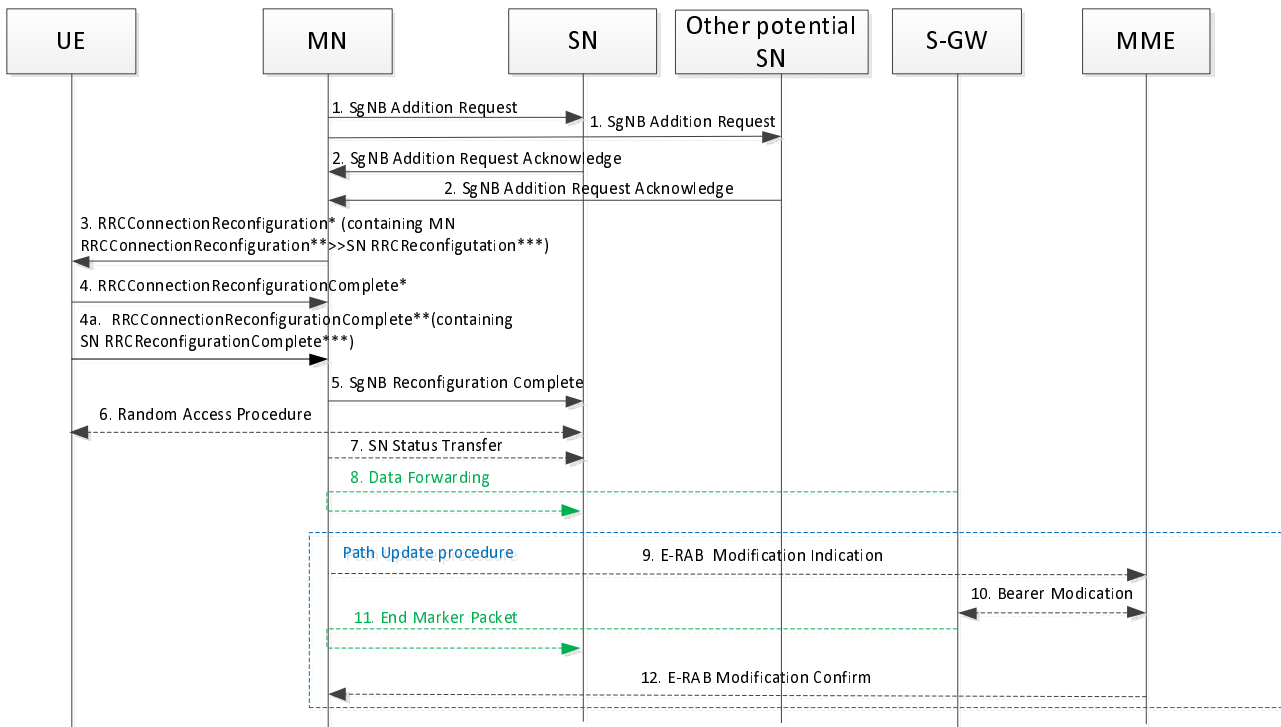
UE

MN

SN

Other potential SN

S-GW

MME

1. SgNB Addition Request

1. SgNB Addition Request

2. SgNB Addition Request Acknowledge

2. SgNB Addition Request Acknowledge

3. RRCConnectionReconfiguration* (containing MN RRCConnectionReconfiguration**>>SN RRCReconfigutation***)

4. RRCConnectionReconfigurationComplete*

4a. RRCConnectionReconfigurationComplete**(containing SN RRCReconfigurationComplete***)

5. SgNB Reconfiguration Complete

6. Random Access Procedure

7. SN Status Transfer

8. Data Forwarding

Path Update procedure

9. E-RAB Modification Indication

10. Bearer Modication

11. End Marker Packet

12. E-RAB Modification Confirm